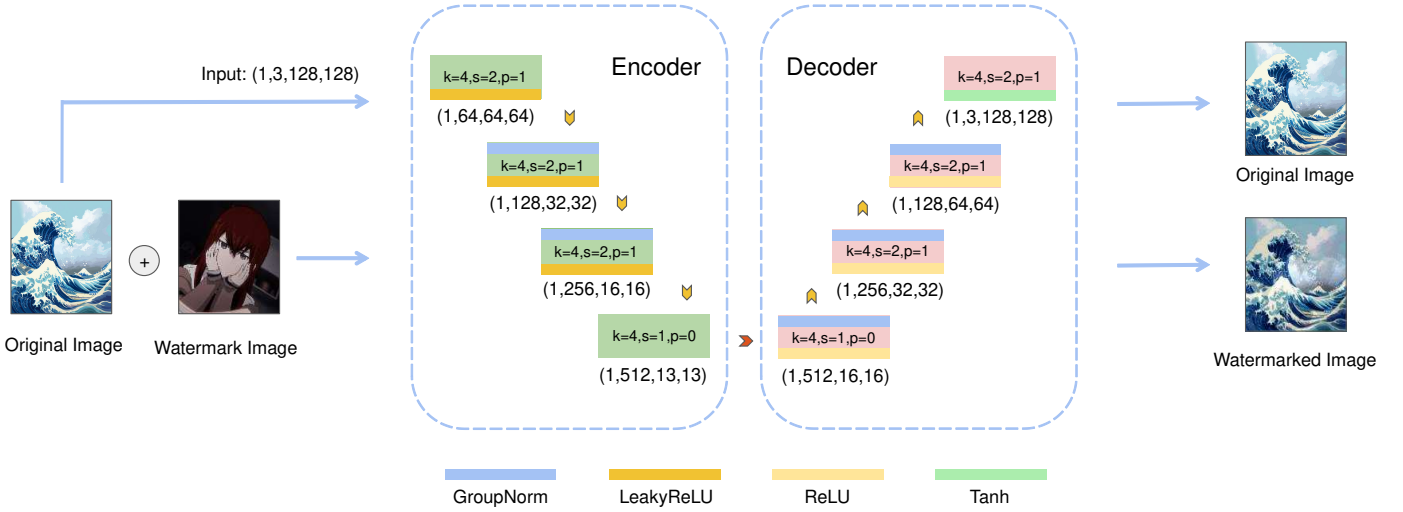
Input: (1,3,128,128)

Original Image

+

Watermark Image

Encoder

k=4,s=2,p=1
(1,64,64,64)

k=4,s=2,p=1
(1,128,32,32)

k=4,s=2,p=1
(1,256,16,16)

k=4,s=1,p=0
(1,512,13,13)

Decoder

k=4,s=2,p=1
(1,3,128,128)

k=4,s=2,p=1
(1,128,64,64)

k=4,s=2,p=1
(1,256,32,32)

k=4,s=1,p=0
(1,512,16,16)

Original Image

Watermarked Image

GroupNorm

LeakyReLU

ReLU

Tanh